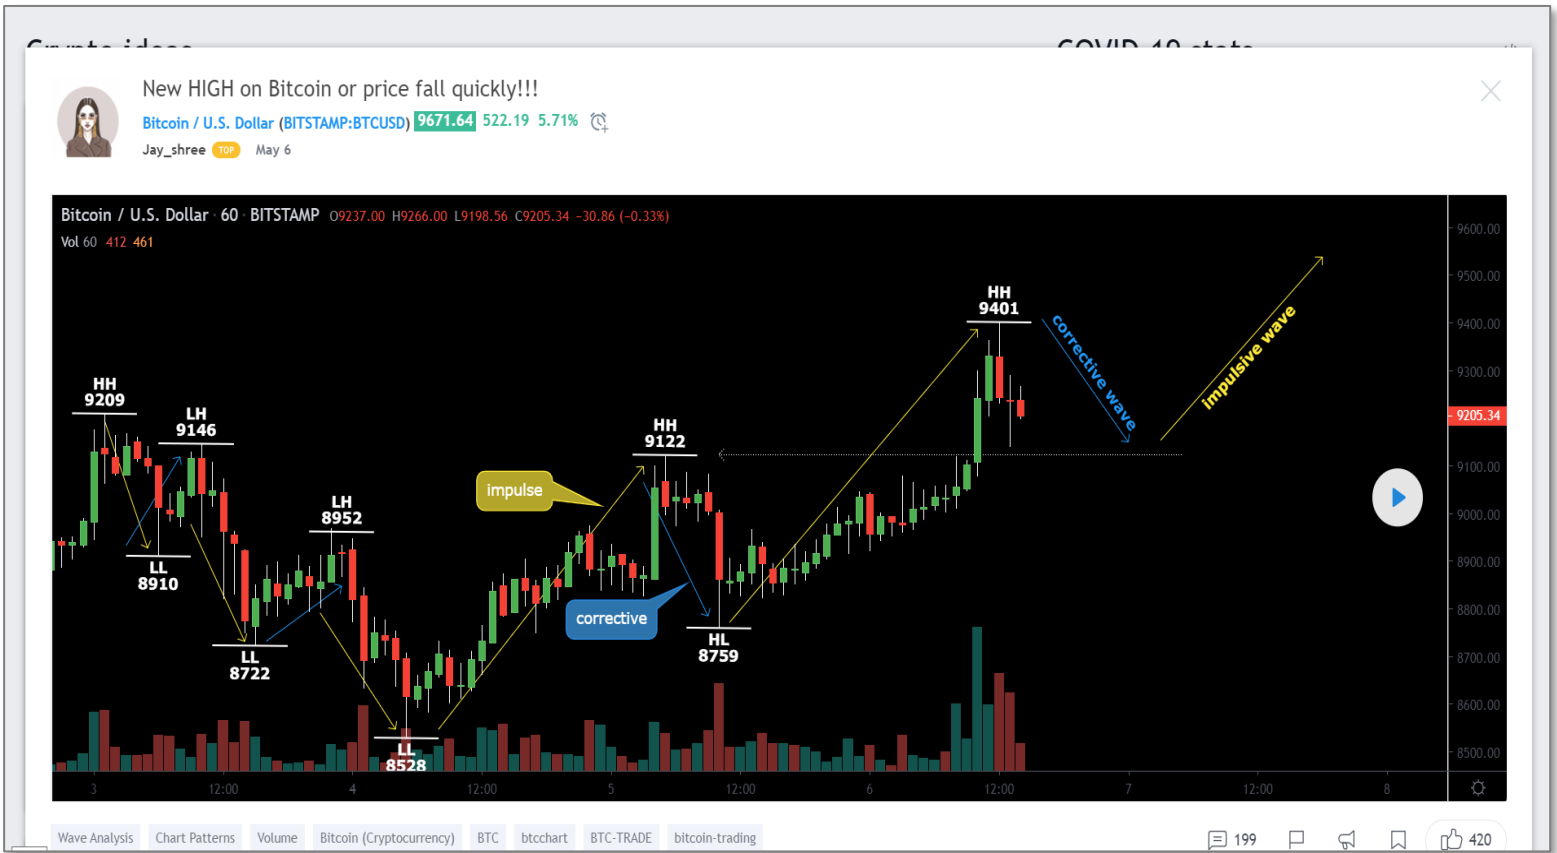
New HIGH on Bitcoin or price fall quickly!!!

Bitcoin / U.S. Dollar (BITSTAMP:BTCUSD) 9671.64 522.19 5.71%

Jay_shree TOP May 6

Bitcoin / U.S. Dollar · 60 · BITSTAMP O9237.00 H9266.00 L9198.56 C9205.34 −30.86 (−0.33%)

Vol 60 412 461

HH 9209

LH 9146

LL 8910

LL 8722

LH 8952

LL 8528

impulse

HH 9122

corrective

HL 8759

HH 9401

corrective wave

impulsive wave

9600.00
9500.00
9400.00
9300.00
9205.34
9100.00
9000.00
8900.00
8800.00
8700.00
8600.00
8500.00

3 12:00 4 12:00 5 12:00 6 12:00 7 12:00 8

Wave Analysis Chart Patterns Volume Bitcoin (Cryptocurrency) BTC btcchart BTC-TRADE bitcoin-trading

199 420